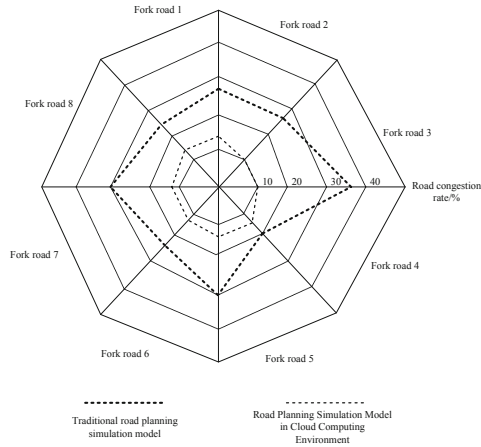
Fork road 1

Fork road 2

Fork road 8

Fork road 3

10 20 30 40

Road congestion rate/%

Fork road 7

Fork road 4

Fork road 6

Fork road 5

Traditional road planning simulation model

Road Planning Simulation Model in Cloud Computing Environment